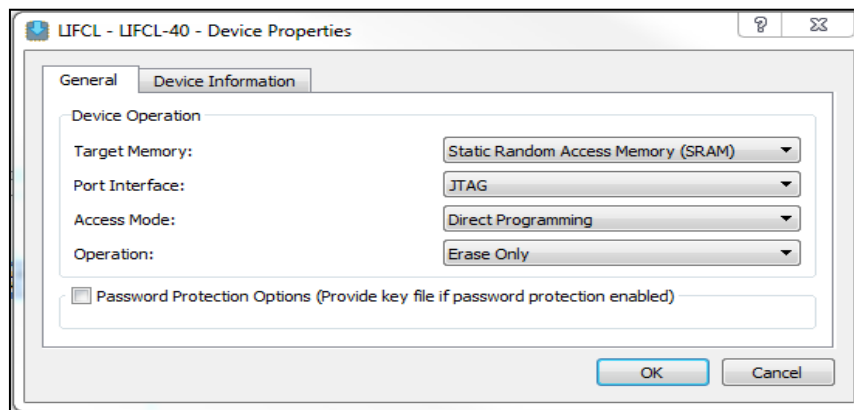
LIFCL - LIFCL-40 - Device Properties

?

General

Device Information

Device Operation

Target Memory:

Static Random Access Memory (SRAM)

Port Interface:

JTAG

Access Mode:

Direct Programming

Operation:

Erase Only

Password Protection Options (Provide key file if password protection enabled)

OK

Cancel